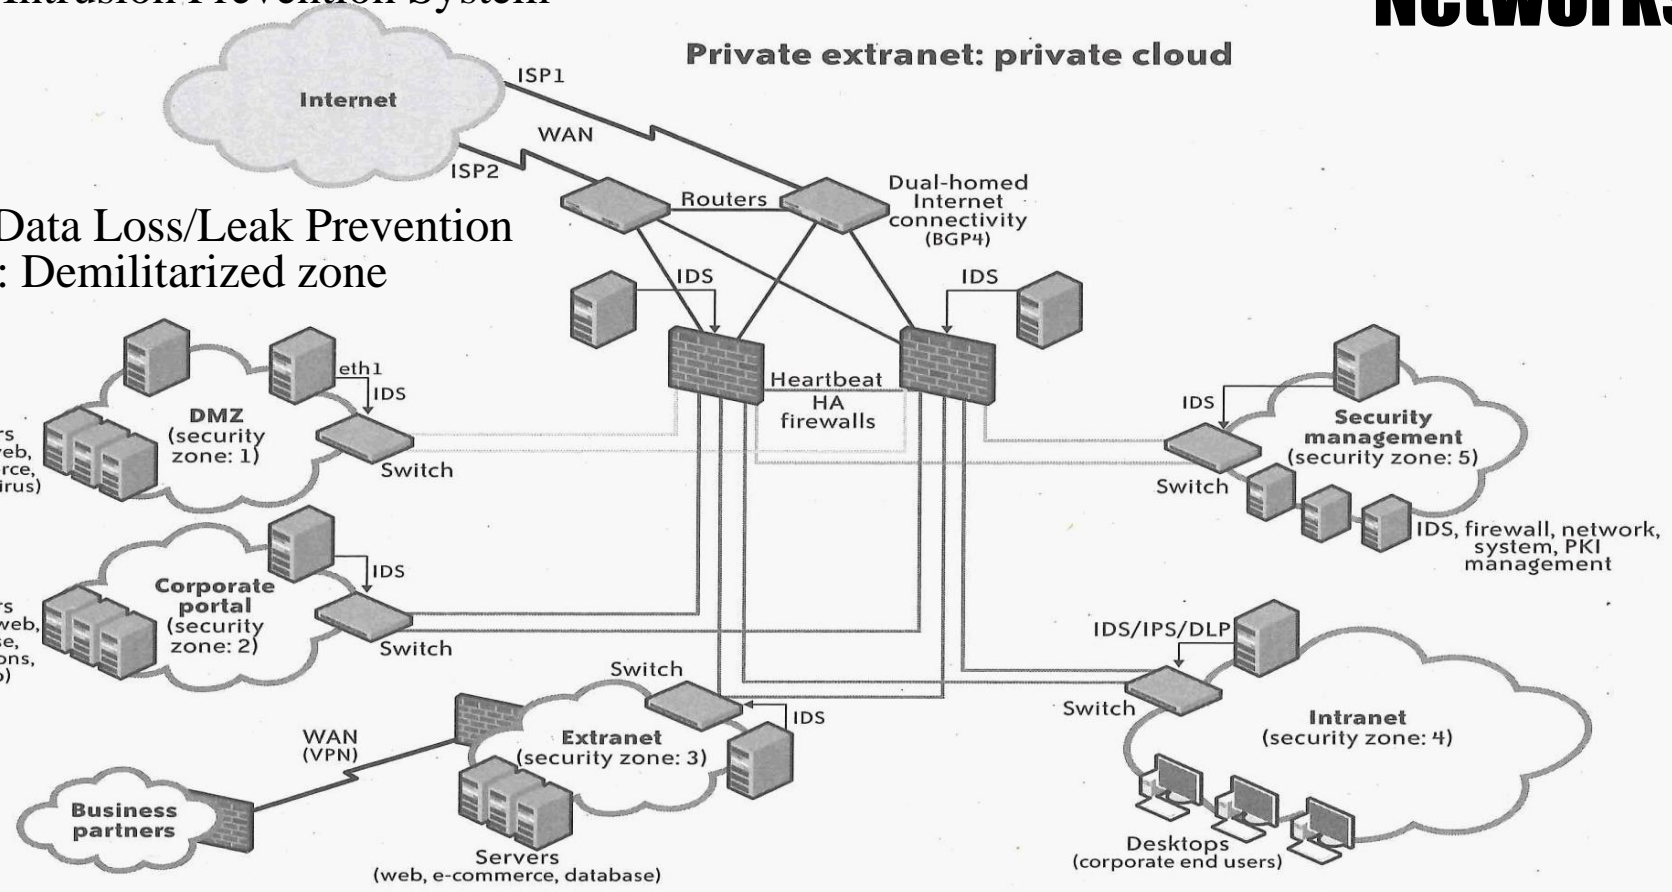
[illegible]ntrusion Prevention System

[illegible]etwork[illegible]

Private extranet: private cloud

Internet

ISP1

WAN

ISP2

Routers

Dual-homed Internet connectivity (BGP4)

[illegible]Data Loss/Leak Prevention
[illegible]: Demilitarized zone

IDS

IDS

eth1

IDS

DMZ (security zone: 1)

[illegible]rs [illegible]veb, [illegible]rce, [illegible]irus)

Switch

Heartbeat HA firewalls

IDS

Security management (security zone: 5)

Switch

IDS, firewall, network, system, PKI management

IDS

Corporate portal (security zone: 2)

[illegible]rs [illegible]web, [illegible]se, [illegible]ons, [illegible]o)

Switch

IDS/IPS/DLP

Switch

IDS

Switch

WAN (VPN)

Extranet (security zone: 3)

Intranet (security zone: 4)

Business partners

Servers (web, e-commerce, database)

Desktops (corporate end users)